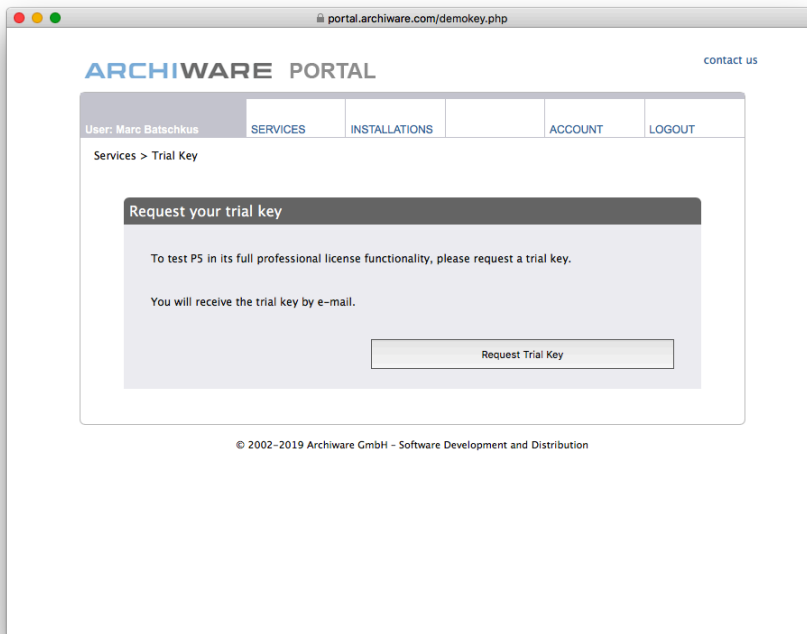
portal.archiware.com/demokey.php

ARCHIWARE PORTAL

contact us

User: Marc Batschkus

SERVICES

INSTALLATIONS

ACCOUNT

LOGOUT

Services > Trial Key

Request your trial key

To test P5 in its full professional license functionality, please request a trial key.

You will receive the trial key by e-mail.

Request Trial Key

© 2002-2019 Archiware GmbH - Software Development and Distribution